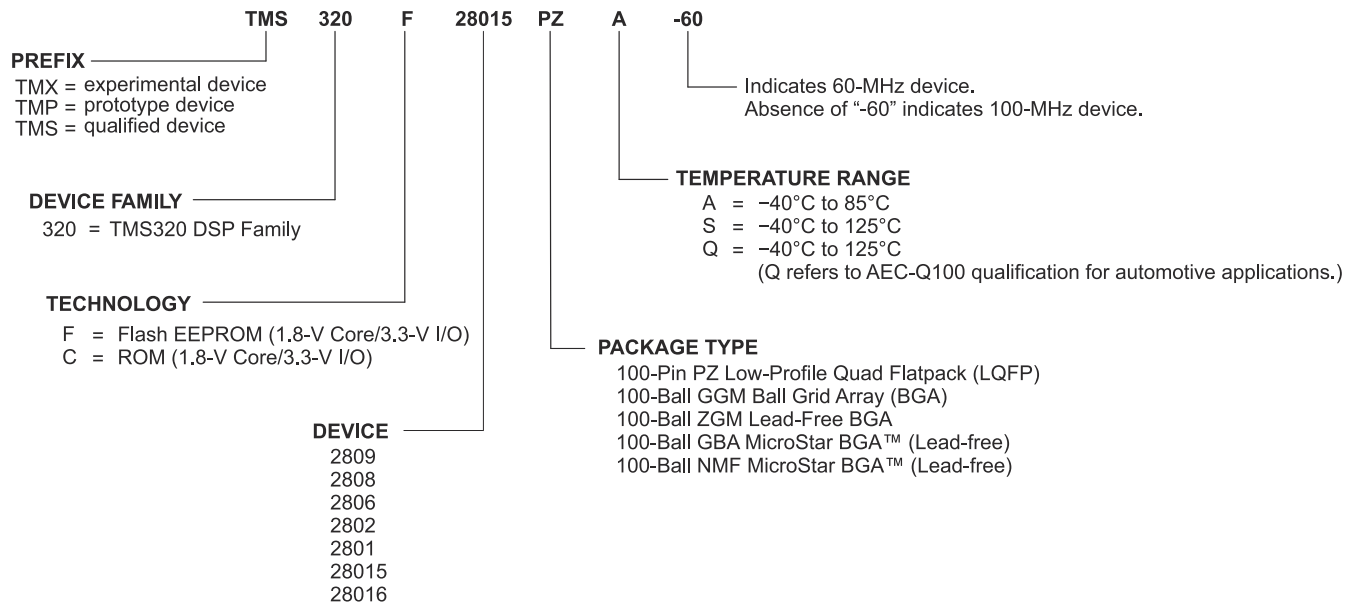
TMS 320 F 28015 PZ A -60

PREFIX
TMX = experimental device
TMP = prototype device
TMS = qualified device

Indicates 60-MHz device.
Absence of "-60" indicates 100-MHz device.

DEVICE FAMILY
320 = TMS320 DSP Family

TEMPERATURE RANGE
A = −40°C to 85°C
S = −40°C to 125°C
Q = −40°C to 125°C
(Q refers to AEC-Q100 qualification for automotive applications.)

TECHNOLOGY
F = Flash EEPROM (1.8-V Core/3.3-V I/O)
C = ROM (1.8-V Core/3.3-V I/O)

PACKAGE TYPE
100-Pin PZ Low-Profile Quad Flatpack (LQFP)
100-Ball GGM Ball Grid Array (BGA)
100-Ball ZGM Lead-Free BGA
100-Ball GBA MicroStar BGA™ (Lead-free)
100-Ball NMF MicroStar BGA™ (Lead-free)

DEVICE
2809
2808
2806
2802
2801
28015
28016